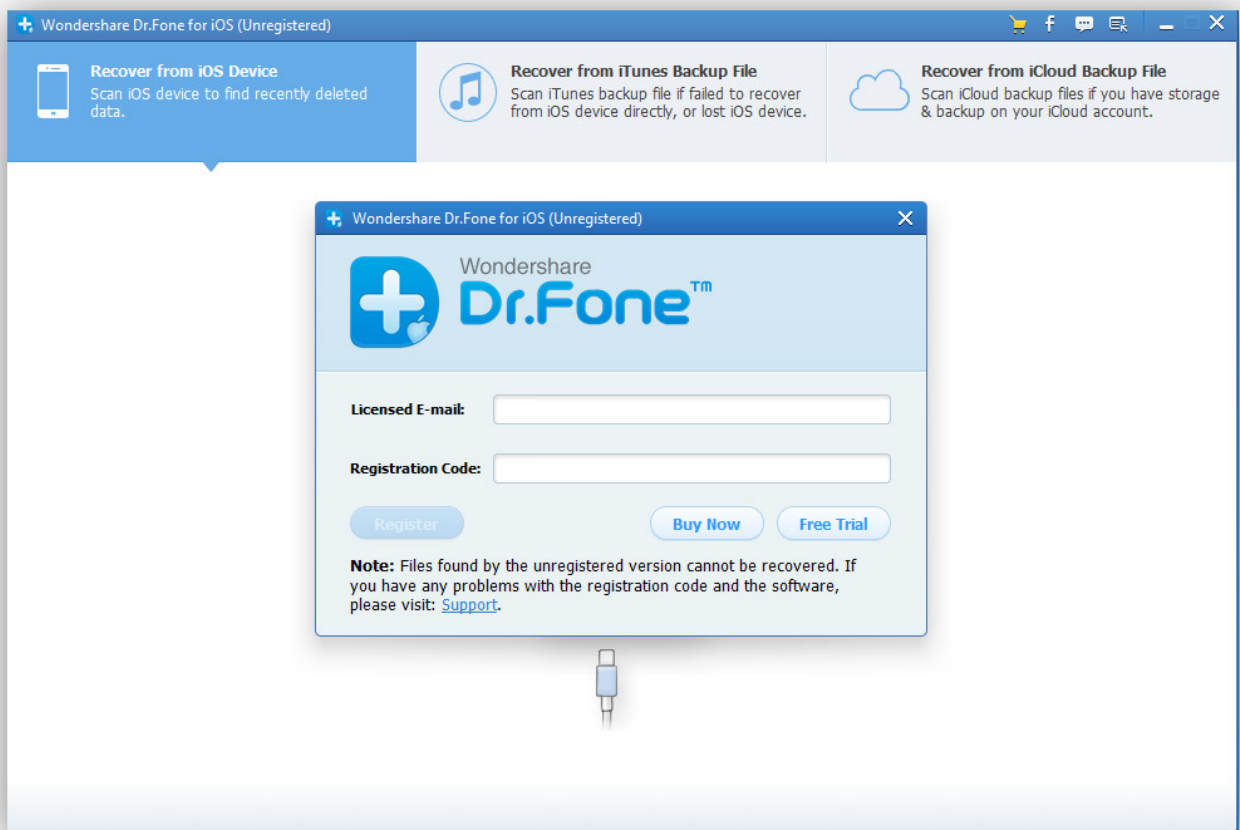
Wondershare Dr.Fone for iOS (Unregistered)

Recover from iOS Device
Scan iOS device to find recently deleted data.

Recover from iTunes Backup File
Scan iTunes backup file if failed to recover from iOS device directly, or lost iOS device.

Recover from iCloud Backup File
Scan iCloud backup files if you have storage & backup on your iCloud account.

Wondershare Dr.Fone for iOS (Unregistered)

Wondershare
Dr.Fone™

Licensed E-mail:

Registration Code:

Register

Buy Now

Free Trial

Note: Files found by the unregistered version cannot be recovered. If you have any problems with the registration code and the software, please visit: Support.